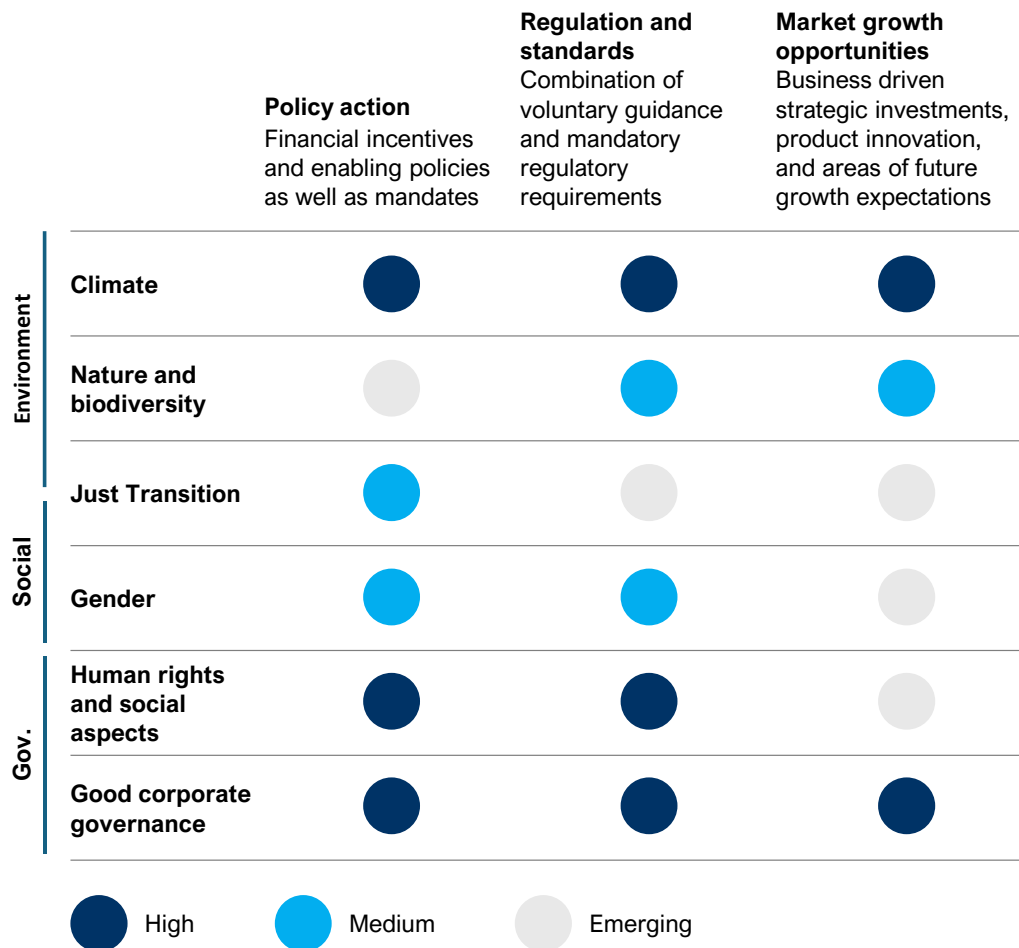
| | | Policy action<br>Financial incentives and enabling policies as well as mandates | Regulation and standards<br>Combination of voluntary guidance and mandatory regulatory requirements | Market growth opportunities<br>Business driven strategic investments, product innovation, and areas of future growth expectations |
|---|---|---|---|---|
| Environment | Climate | High | High | High |
| Environment | Nature and biodiversity | Emerging | Medium | Medium |
| Social | Just Transition | Medium | Emerging | Emerging |
| Social | Gender | Medium | Medium | Emerging |
| Gov. | Human rights and social aspects | High | High | Emerging |
| Gov. | Good corporate governance | High | High | High |

High
Medium
Emerging